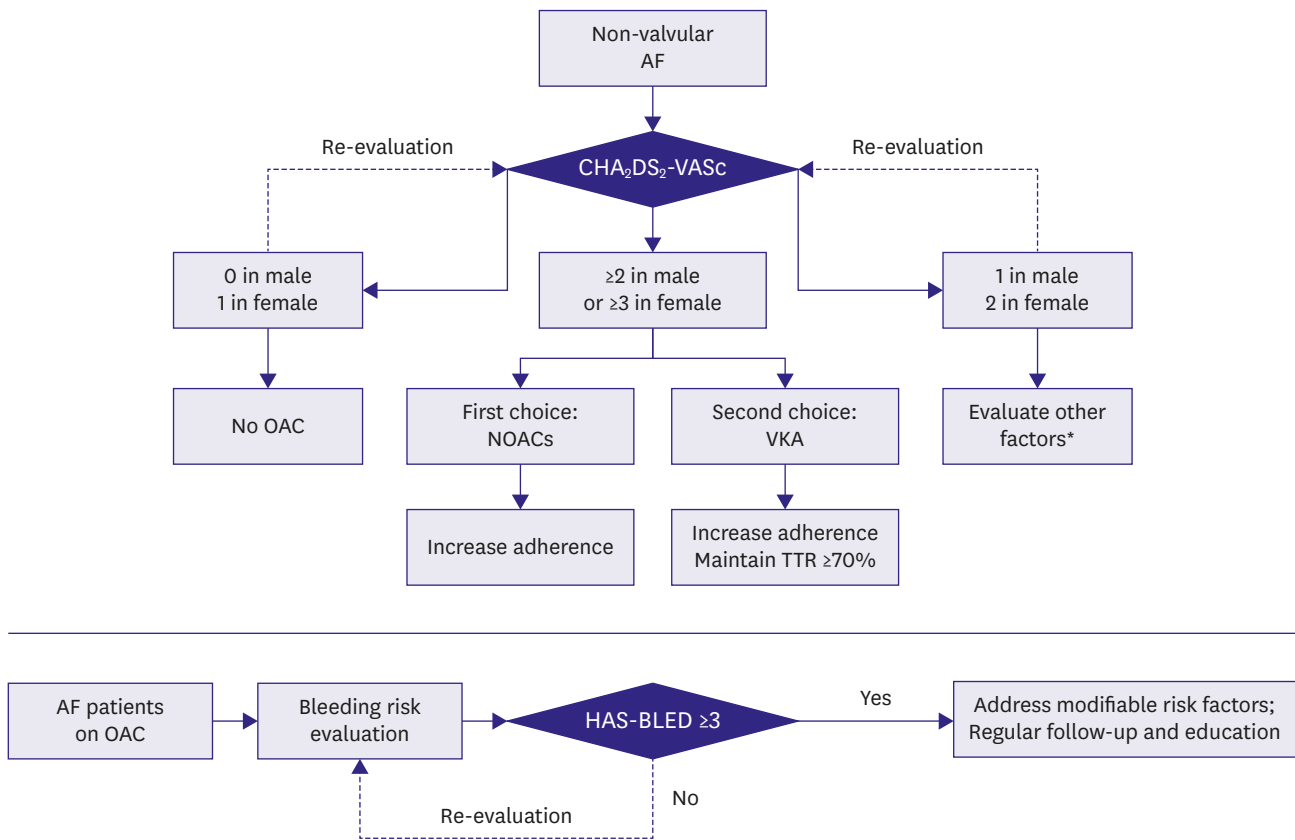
Non-valvular AF

Re-evaluation

$CHA_2DS_2$-VASc

Re-evaluation

0 in male
1 in female

≥2 in male
or ≥3 in female

1 in male
2 in female

No OAC

First choice:
NOACs

Second choice:
VKA

Evaluate other factors*

Increase adherence

Increase adherence
Maintain TTR ≥70%

AF patients on OAC

Bleeding risk evaluation

HAS-BLED ≥3

Yes

Address modifiable risk factors;
Regular follow-up and education

No

Re-evaluation